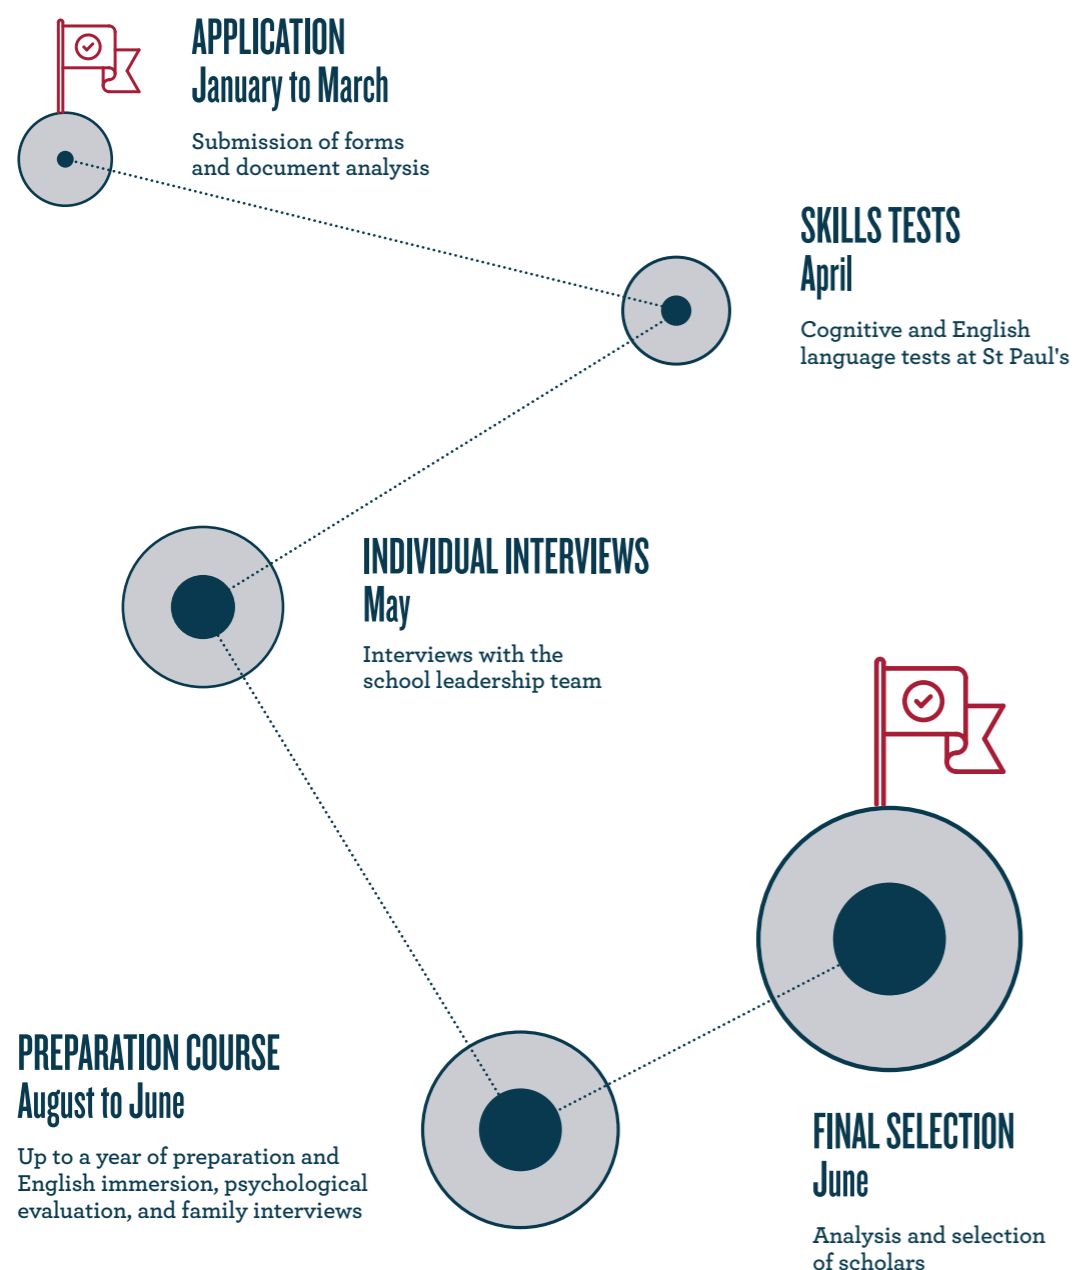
APPLICATION
January to March

Submission of forms and document analysis

SKILLS TESTS
April

Cognitive and English language tests at St Paul's

INDIVIDUAL INTERVIEWS
May

Interviews with the school leadership team

PREPARATION COURSE
August to June

Up to a year of preparation and English immersion, psychological evaluation, and family interviews

FINAL SELECTION
June

Analysis and selection of scholars